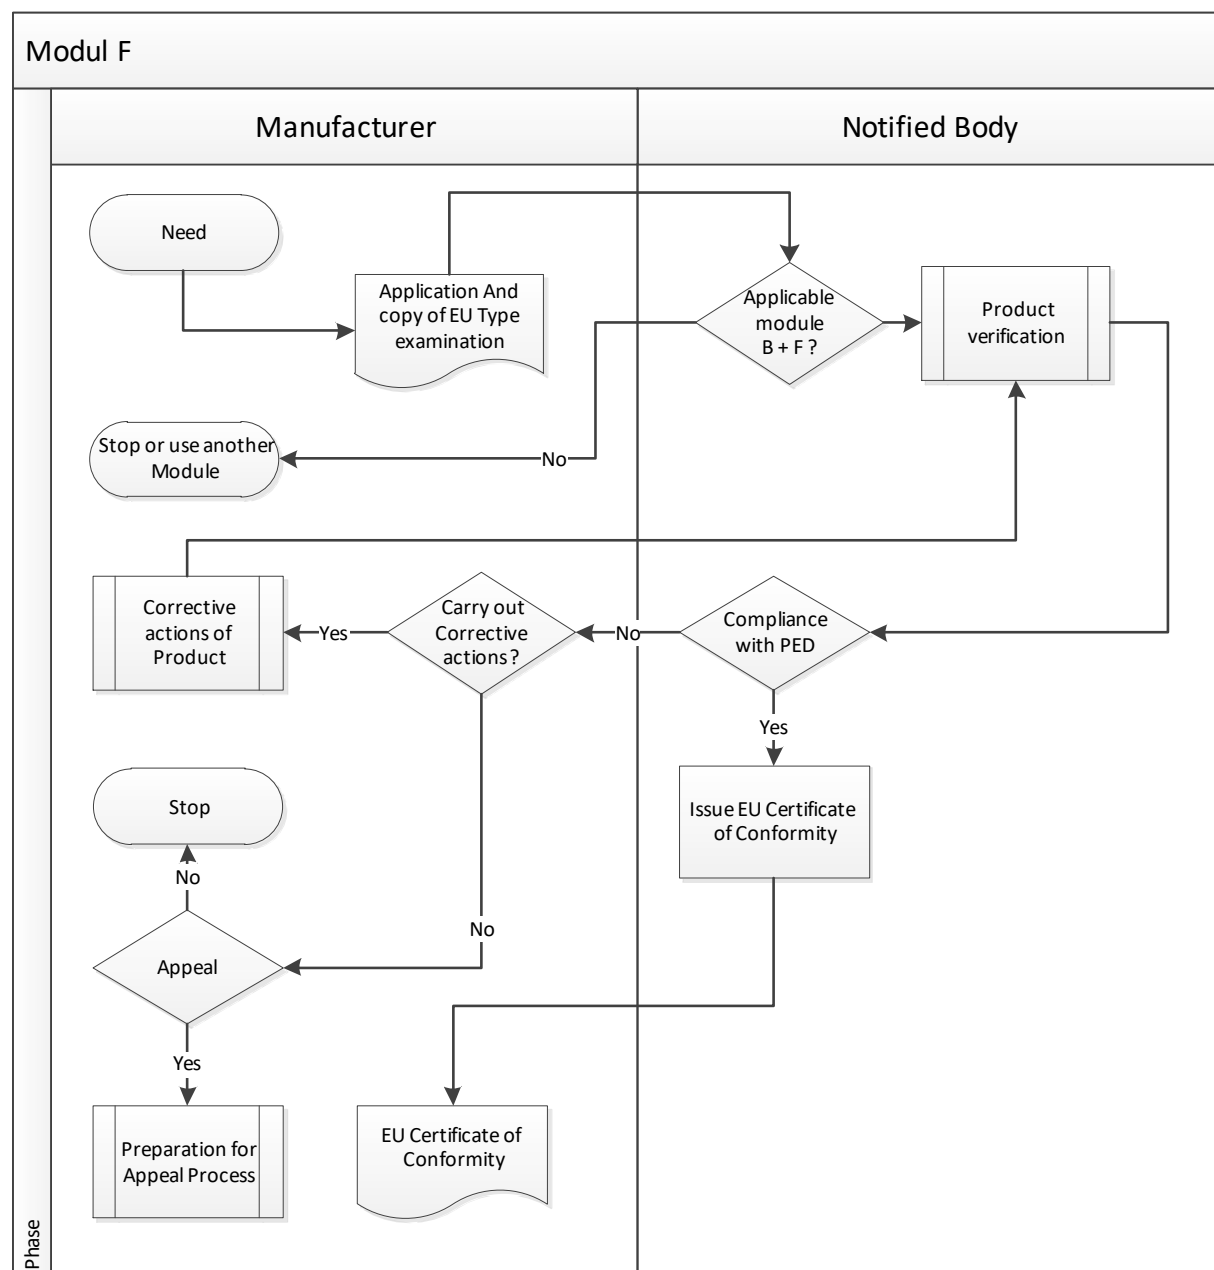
Modul F

Manufacturer

Notified Body

Need

Application And copy of EU Type examination

Applicable module B + F ?

Product verification

Stop or use another Module

No

Corrective actions of Product

Yes

Carry out Corrective actions?

No

Compliance with PED

Yes

Stop

No

Issue EU Certificate of Conformity

No

Appeal

Yes

Preparation for Appeal Process

EU Certificate of Conformity

Phase